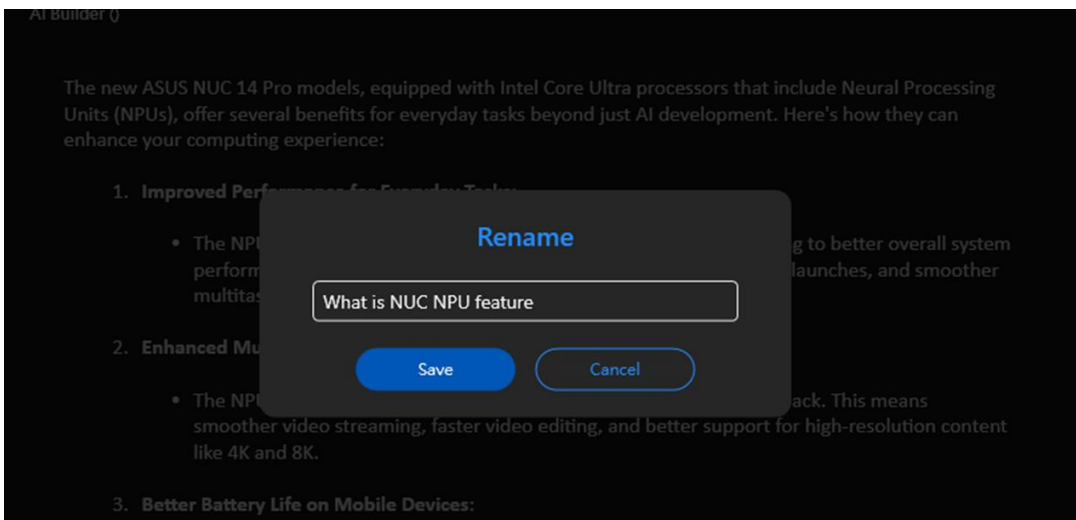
AI Builder ()

The new ASUS NUC 14 Pro models, equipped with Intel Core Ultra processors that include Neural Processing Units (NPUs), offer several benefits for everyday tasks beyond just AI development. Here's how they can enhance your computing experience:

1. Improved Perf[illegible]

• The NP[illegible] g to better overall system perform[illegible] launches, and smoother multitas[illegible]

Rename

What is NUC NPU feature

Save

Cancel

2. Enhanced Mu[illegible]

• The NP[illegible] ack. This means smoother video streaming, faster video editing, and better support for high-resolution content like 4K and 8K.

3. Better Battery Life on Mobile Devices: